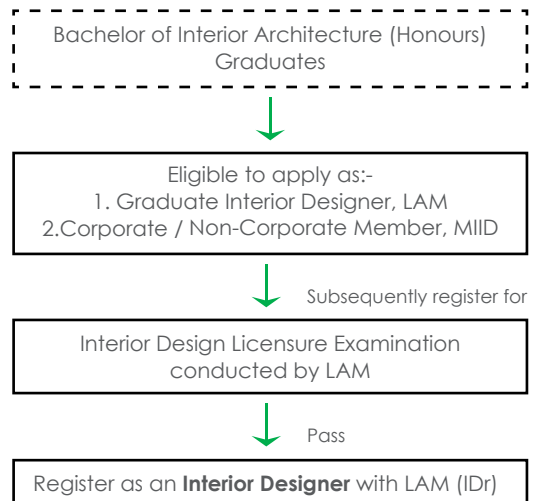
Bachelor of Interior Architecture (Honours) Graduates

Eligible to apply as:-
1. Graduate Interior Designer, LAM
2.Corporate / Non-Corporate Member, MIID

Subsequently register for

Interior Design Licensure Examination conducted by LAM

Pass

Register as an **Interior Designer** with LAM (IDr)